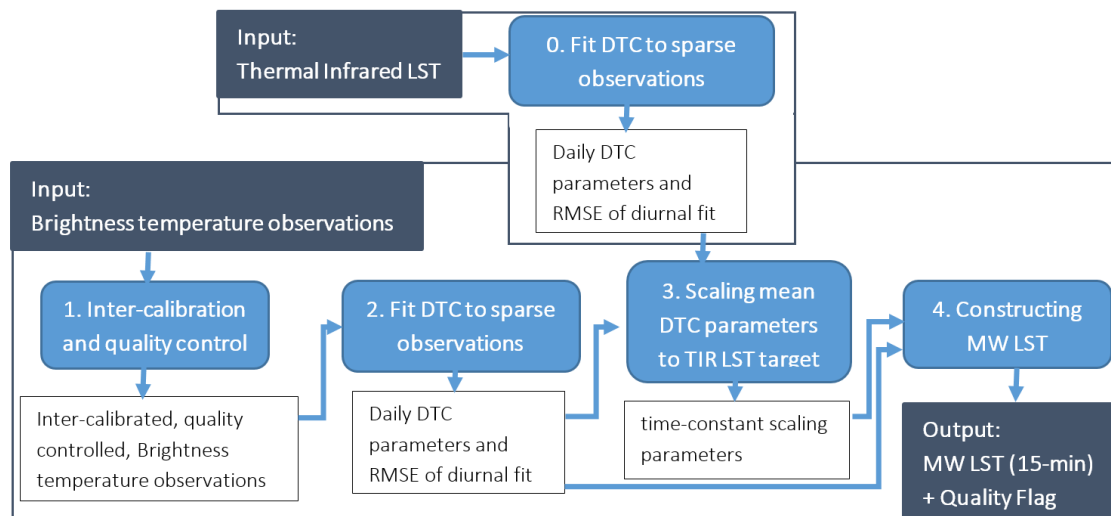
Input:
Thermal Infrared LST

0. Fit DTC to sparse observations

Daily DTC parameters and RMSE of diurnal fit

Input:
Brightness temperature observations

1. Inter-calibration and quality control

Inter-calibrated, quality controlled, Brightness temperature observations

2. Fit DTC to sparse observations

Daily DTC parameters and RMSE of diurnal fit

3. Scaling mean DTC parameters to TIR LST target

time-constant scaling parameters

4. Constructing MW LST

Output:
MW LST (15-min)
+ Quality Flag